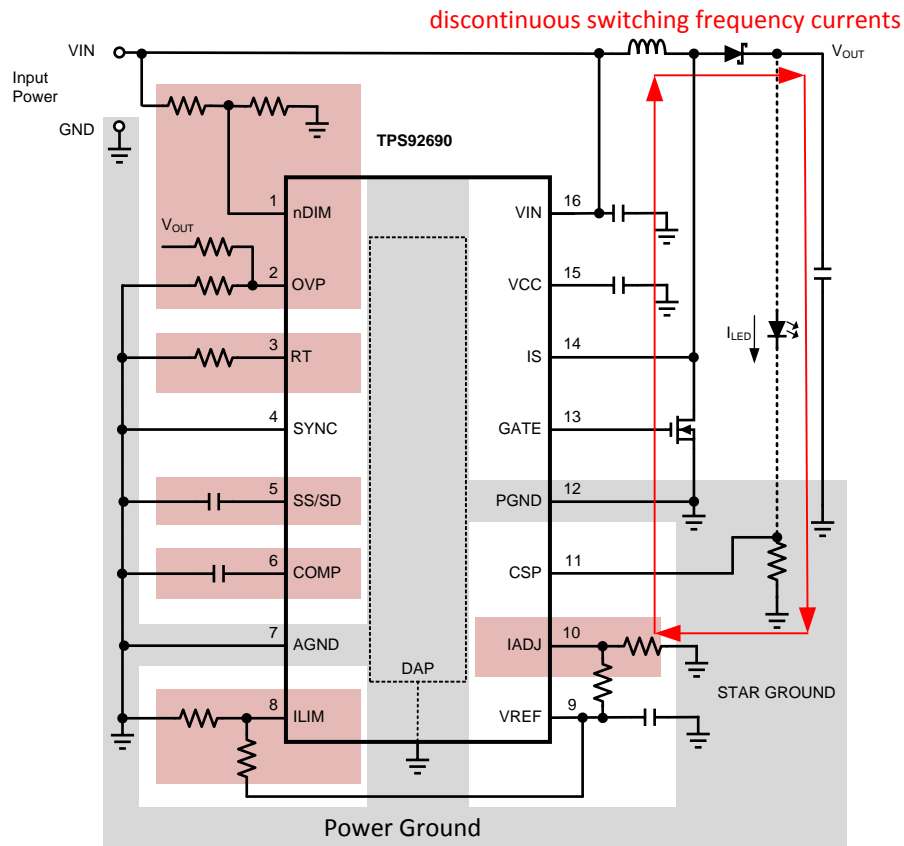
discontinuous switching frequency currents

VIN

Input Power

GND

$V_{OUT}$

TPS92690

1 nDIM

$V_{OUT}$

2 OVP

3 RT

4 SYNC

5 SS/SD

6 COMP

7 AGND

8 ILIM

DAP

16 VIN

15 VCC

14 IS

13 GATE

12 PGND

11 CSP

10 IADJ

9 VREF

$I_{LED}$

STAR GROUND

Power Ground